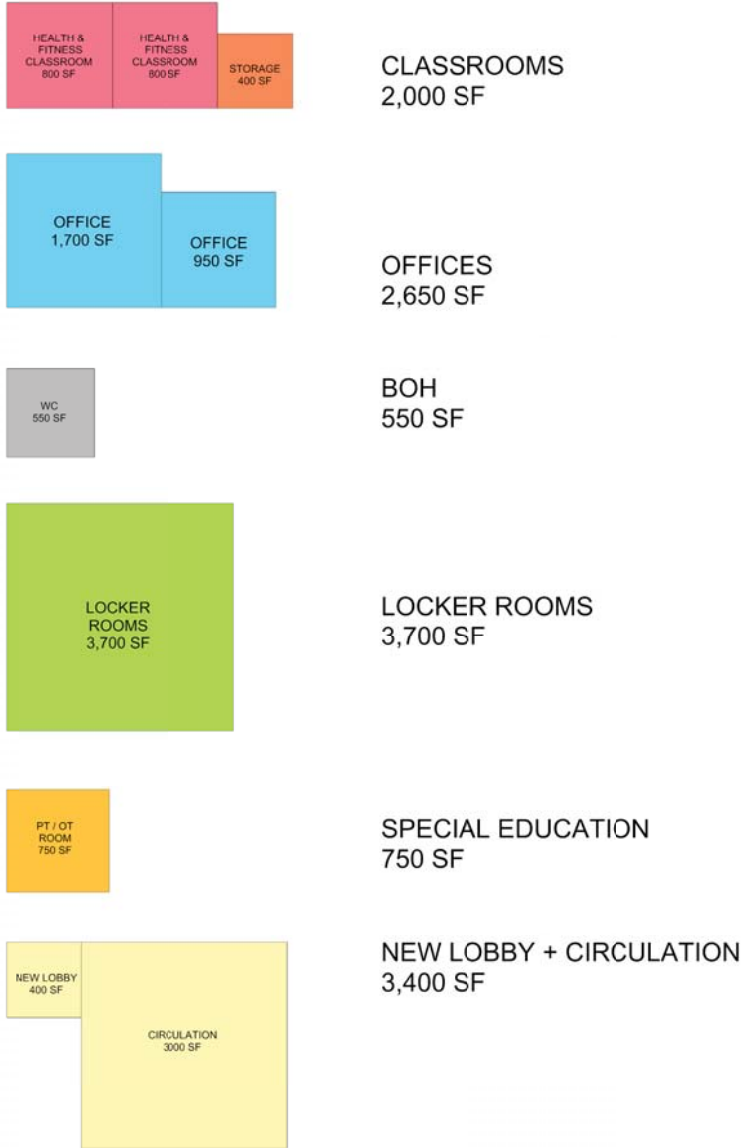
HEALTH & FITNESS CLASSROOM 800 SF

HEALTH & FITNESS CLASSROOM 800 SF

STORAGE 400 SF

CLASSROOMS
2,000 SF

OFFICE
1,700 SF

OFFICE
950 SF

OFFICES
2,650 SF

WC
550 SF

BOH
550 SF

LOCKER ROOMS
3,700 SF

LOCKER ROOMS
3,700 SF

PT / OT ROOM
750 SF

SPECIAL EDUCATION
750 SF

NEW LOBBY
400 SF

CIRCULATION
3000 SF

NEW LOBBY + CIRCULATION
3,400 SF